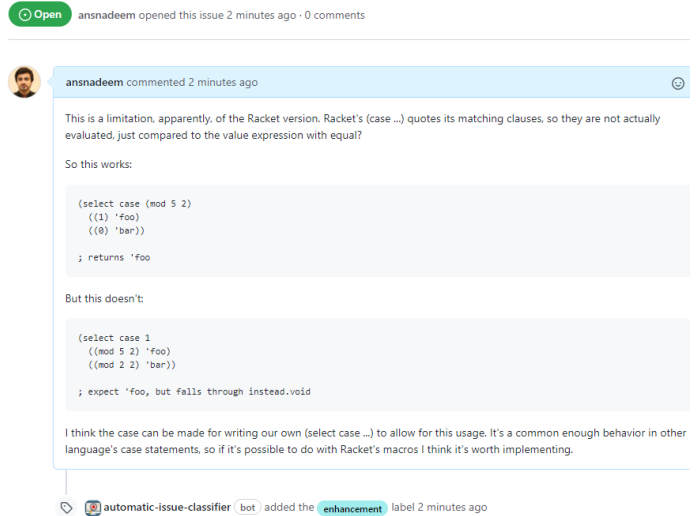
Open ansnadeem opened this issue 2 minutes ago · 0 comments

ansnadeem commented 2 minutes ago

This is a limitation, apparently, of the Racket version. Racket's (case ...) quotes its matching clauses, so they are not actually evaluated, just compared to the value expression with equal?

So this works:

```
(select case (mod 5 2)
  ((1) 'foo)
  ((0) 'bar))

; returns 'foo
```

But this doesn't:

```
(select case 1
  ((mod 5 2) 'foo)
  ((mod 2 2) 'bar))

; expect 'foo, but falls through instead.void
```

I think the case can be made for writing our own (select case ...) to allow for this usage. It's a common enough behavior in other language's case statements, so if it's possible to do with Racket's macros I think it's worth implementing.

automatic-issue-classifier bot added the enhancement label 2 minutes ago